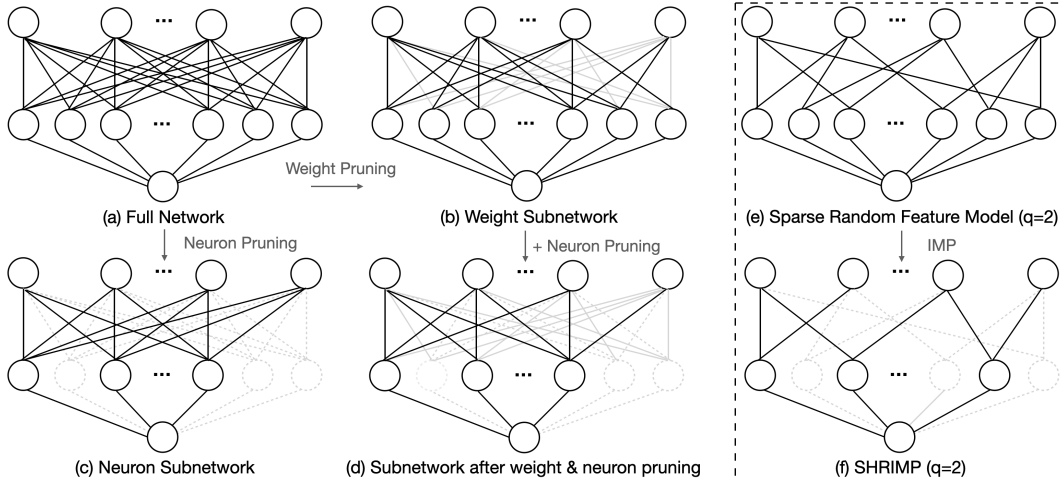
...

...

...

Weight Pruning

(a) Full Network

(b) Weight Subnetwork

Neuron Pruning

+ Neuron Pruning

...

...

...

...

(c) Neuron Subnetwork

(d) Subnetwork after weight & neuron pruning

...

...

(e) Sparse Random Feature Model (q=2)

IMP

...

...

(f) SHRIMP (q=2)